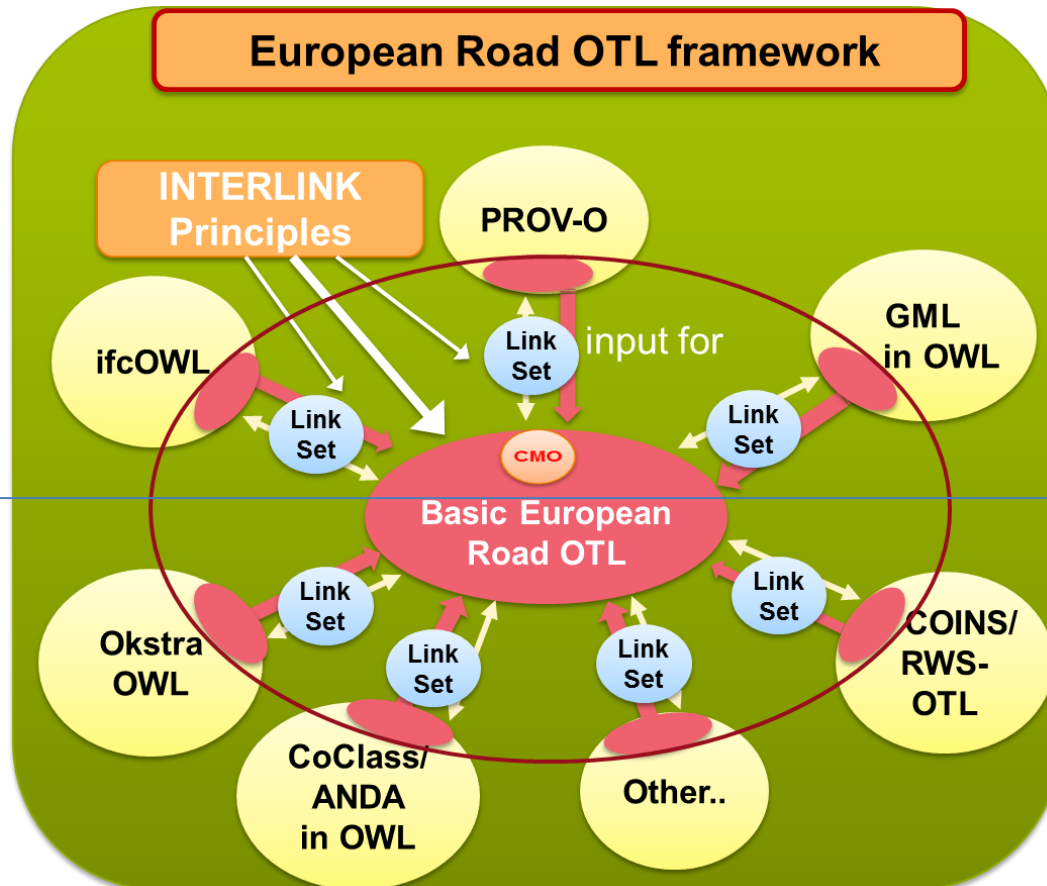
European Road OTL framework

INTERLINK Principles

PROV-O

Link Set

input for

GML in OWL

ifcOWL

Link Set

Link Set

CMO

Basic European Road OTL

Link Set

Link Set

Okstra OWL

Link Set

Link Set

COINS/ RWS-OTL

CoClass/ ANDA in OWL

Other..